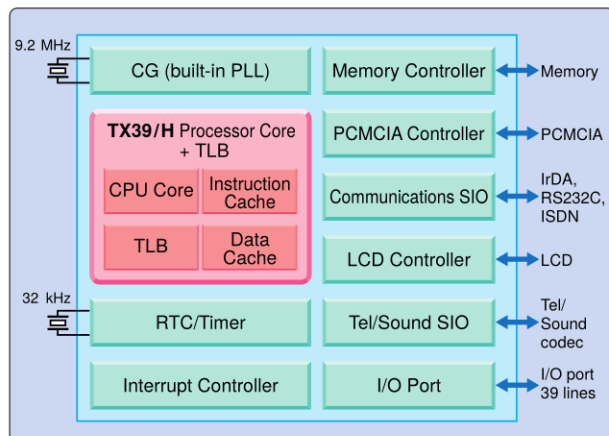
9.2 MHz

CG (built-in PLL)

Memory Controller

Memory

TX39/H Processor Core + TLB

CPU Core

Instruction Cache

TLB

Data Cache

PCMCIA Controller

PCMCIA

Communications SIO

IrDA, RS232C, ISDN

LCD Controller

LCD

32 kHz

RTC/Timer

Tel/Sound SIO

Tel/ Sound codec

Interrupt Controller

I/O Port

I/O port 39 lines